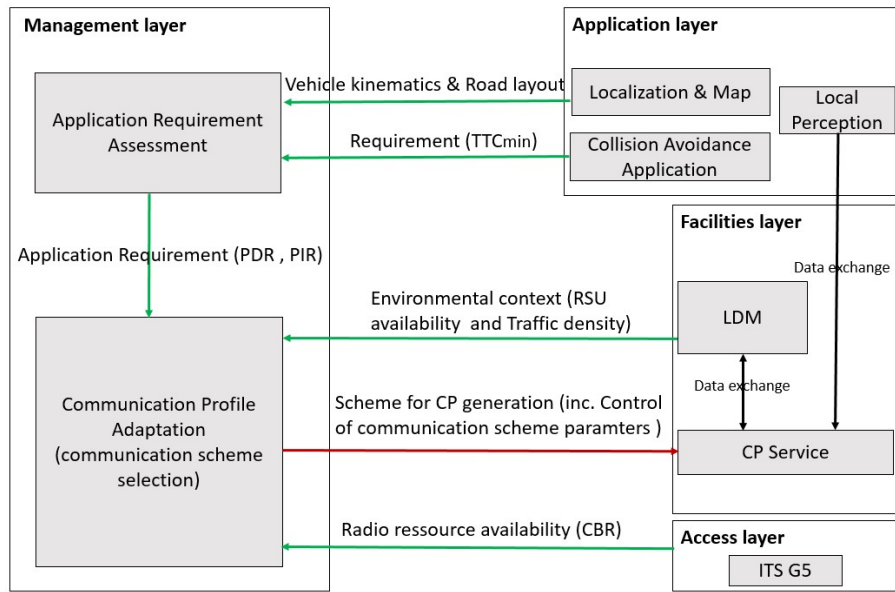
Management layer

Application Requirement Assessment

Application Requirement (PDR , PIR)

Communication Profile Adaptation (communication scheme selection)

Vehicle kinematics & Road layout

Requirement (TTCmin)

Environmental context (RSU availability and Traffic density)

Scheme for CP generation (inc. Control of communication scheme paramters )

Radio ressource availability (CBR)

Application layer

Localization & Map

Collision Avoidance Application

Local Perception

Facilities layer

Data exchange

LDM

Data exchange

CP Service

Access layer

ITS G5